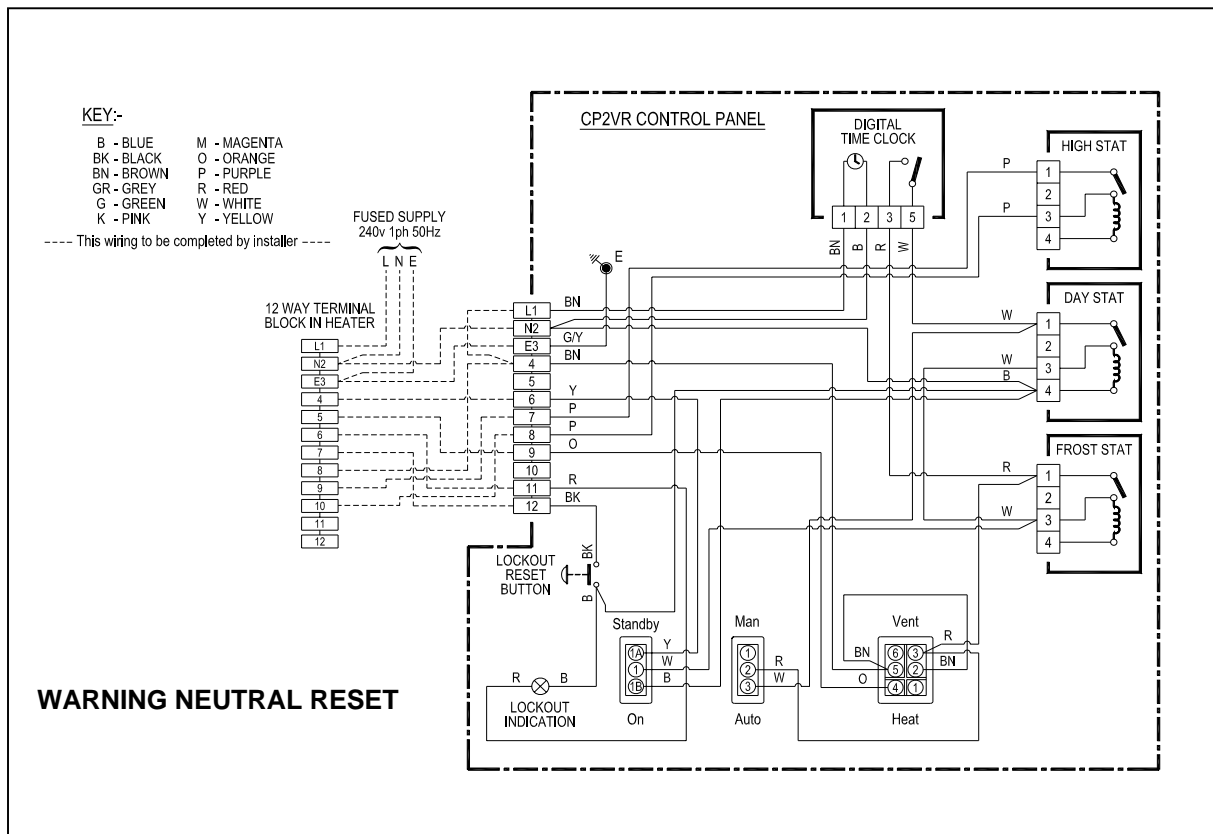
KEY:-

B - BLUE
BK - BLACK
BN - BROWN
GR - GREY
G - GREEN
K - PINK

M - MAGENTA
O - ORANGE
P - PURPLE
R - RED
W - WHITE
Y - YELLOW

---- This wiring to be completed by installer ----

FUSED SUPPLY
240v 1ph 50Hz

L N E

12 WAY TERMINAL BLOCK IN HEATER

L1
N2
E3
4
5
6
7
8
9
10
11
12

CP2VR CONTROL PANEL

DIGITAL TIME CLOCK

1 2 3 5

BN B R W

E

L1 BN
N2 G/Y
E3
4 BN
5
6 Y
7 P
8 P
9 O
10
11 R
12 BK

HIGH STAT
P
P
1
2
3
4

DAY STAT
W
W
B
1
2
3
4

FROST STAT
R
W
1
2
3
4

LOCKOUT RESET BUTTON
BK
B

Standby
Y
W
B
1A
1
1B
On

Man
1
2
3
R
W
Auto

Vent
BN
6 3
5 2
4 1
R
BN
O
Heat

R B
LOCKOUT INDICATION

WARNING NEUTRAL RESET